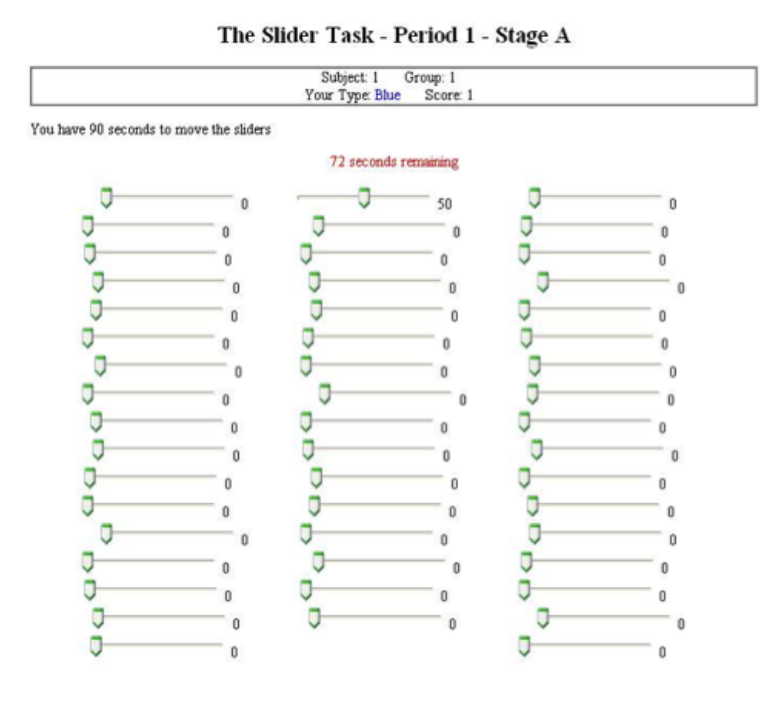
The Slider Task - Period 1 - Stage A

Subject: 1 Group: 1
Your Type: Blue Score: 1

You have 90 seconds to move the sliders

72 seconds remaining

0
0
0
0
0
0
0
0
0
0
0
0
0
0
0
0
0

50
0
0
0
0
0
0
0
0
0
0
0
0
0
0
0

0
0
0
0
0
0
0
0
0
0
0
0
0
0
0
0
0